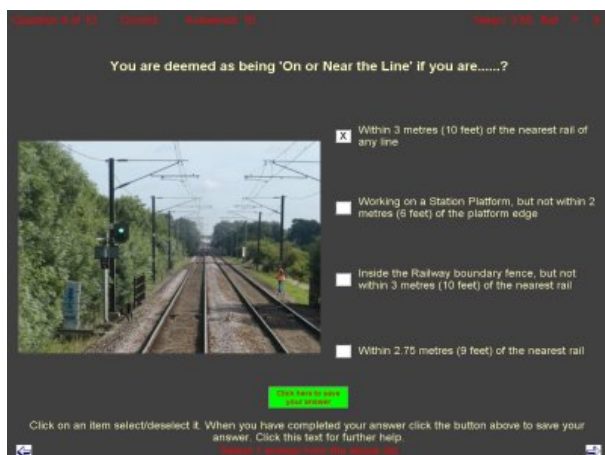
Question 6 of 10 Correct Answered 10 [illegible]

You are deemed as being 'On or Near the Line' if you are......?

X Within 3 metres (10 feet) of the nearest rail of any line

Working on a Station Platform, but not within 2 metres (6 feet) of the platform edge

Inside the Railway boundary fence, but not within 3 metres (10 feet) of the nearest rail

Within 2.75 metres (9 feet) of the nearest rail

Click here to save your answer

Click on an item select/deselect it. When you have completed your answer click the button above to save your answer. Click this text for further help.

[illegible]